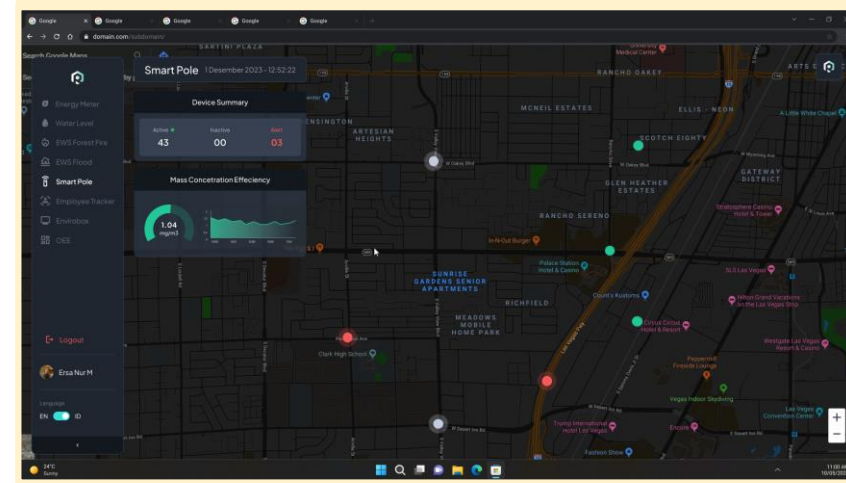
Google Google Google Google Google

domain.com/subdomain/

Search Google Maps

Energy Meter
Water Level
EWS Forest Fire
EWS Flood
Smart Pole
Employee Tracker
Envirobox
OEE

Logout

Ersa Nur M

Language
EN ID

Smart Pole 1 Desember 2023 - 12:52:22

Device Summary

Active 43
Inactive 00
Alert 03

Mass Concetration Effeciency

1.04
mg/m3

SANTINI PLAZA
RANCHO OAKEY
ARTS E
MCNEIL ESTATES
ELLIS - NEON
ARTESIAN HEIGHTS
SCOTCH EIGHTY
A Little White Chapel
GLEN HEATHER ESTATES
GATEWAY DISTRICT
RANCHO SERENO
Stratosphere Casino, Hotel & Tower
In-N-Out Burger
Palace Station Hotel & Casino
SUNRISE GARDENS SENIOR APARTMENTS
SLS Las Vegas
RICHFIELD
Country Kustoms
Hilton Grand Vacations on the Las Vegas Strip
MEADOWS MOBILE HOME PARK
Circus Circus Hotel & Resort
Clark High School
Westgate Las Vegas Resort & Casino
Peppermill Fireside Lounge
Vegas Indoor Skydiving
Las Vegas Convention Center
Trump International Hotel Las Vegas
Encore
Fashion Show

24°C Sunny
11:00 AM 10/05/2023